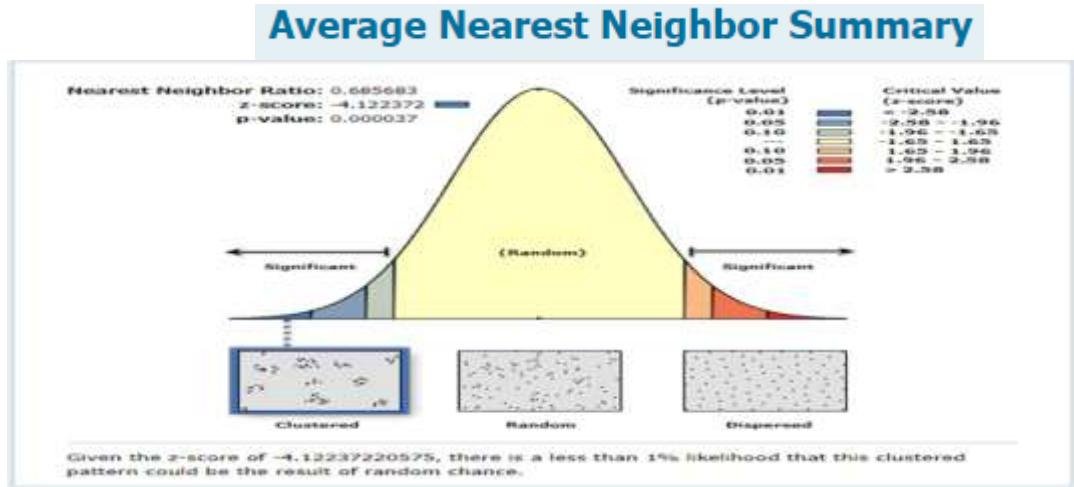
Average Nearest Neighbor Summary

Nearest Neighbor Ratio: 0.685683
z-score: -4.122372
p-value: 0.000037

| Significance Level (p-value) | Critical Value (z-score) |
|---|---|
| 0.01 | < -2.58 |
| 0.05 | -2.58 - -1.96 |
| 0.10 | -1.96 - -1.65 |
| --- | -1.65 - 1.65 |
| 0.10 | 1.65 - 1.96 |
| 0.05 | 1.96 - 2.58 |
| 0.01 | > 2.58 |

Significant

(Random)

Significant

Clustered

Random

Dispersed

Given the z-score of -4.12237220575, there is a less than 1% likelihood that this clustered pattern could be the result of random chance.